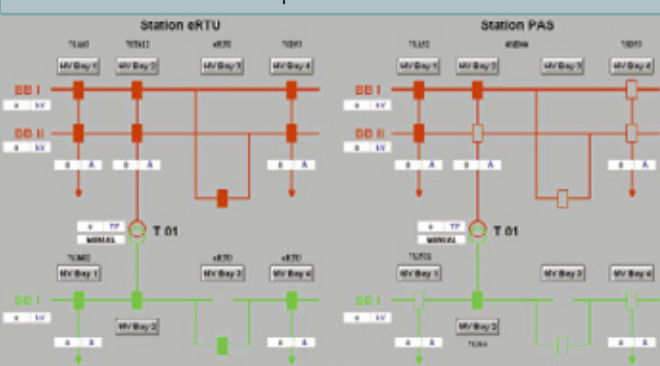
Station eRTU

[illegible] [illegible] eRTU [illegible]

MV Bay 1 MV Bay 2 MV Bay 3 MV Bay 4

BB I
0 kV

BB II
0 kV

0 A 0 A 0 A

0 TP
MANUAL
T 01

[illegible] eRTU eRTU

MV Bay 1 MV Bay 3 MV Bay 4

BB I
0 kV

MV Bay 2

0 A 0 A 0 A

Station PAS

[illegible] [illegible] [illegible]

MV Bay 1 MV Bay 2 MV Bay 3 MV Bay 4

BB I
0 kV

BB II
0 kV

0 A 0 A 0 A

0 TP
MANUAL
T 01

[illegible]

MV Bay 1 MV Bay 3 MV Bay 4

BB I
0 kV

MV Bay 2
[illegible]

0 A 0 A 0 A